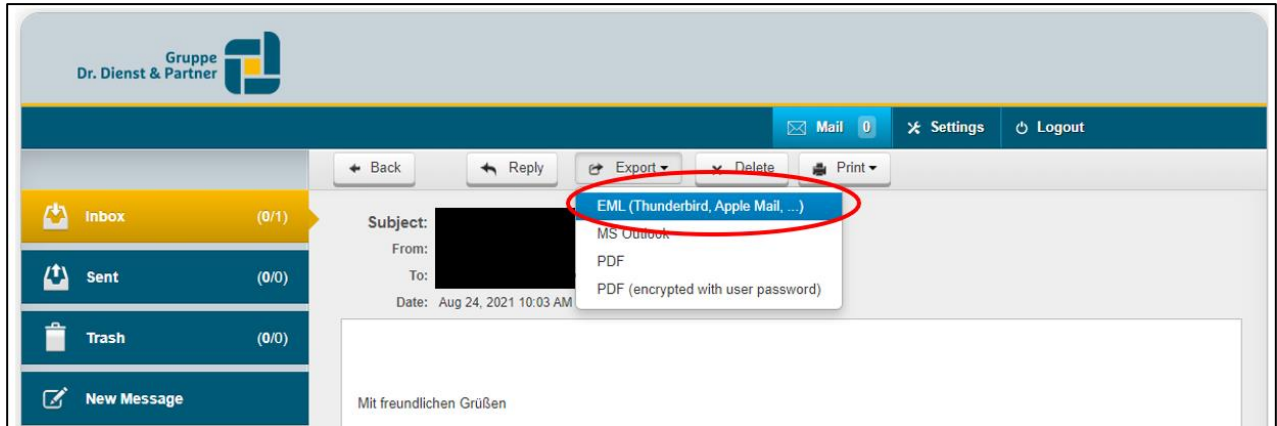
Gruppe
Dr. Dienst & Partner

Mail 0
Settings
Logout

Back
Reply
Export
Delete
Print

Inbox (0/1)
Sent (0/0)
Trash (0/0)
New Message

Subject:
From:
To:
Date: Aug 24, 2021 10:03 AM

EML (Thunderbird, Apple Mail, ...)
MS Outlook
PDF
PDF (encrypted with user password)

Mit freundlichen Grüßen